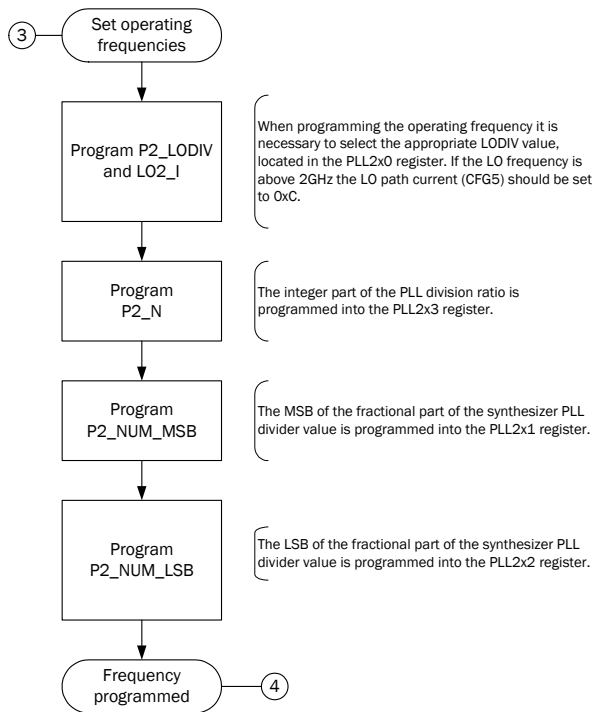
3

Set operating frequencies

Program P2_LODIV and LO2_I

When programming the operating frequency it is necessary to select the appropriate LODIV value, located in the PLL2x0 register. If the LO frequency is above 2GHz the LO path current (CFG5) should be set to 0xC.

Program P2_N

The integer part of the PLL division ratio is programmed into the PLL2x3 register.

Program P2_NUM_MSB

The MSB of the fractional part of the synthesizer PLL divider value is programmed into the PLL2x1 register.

Program P2_NUM_LSB

The LSB of the fractional part of the synthesizer PLL divider value is programmed into the PLL2x2 register.

Frequency programmed

4